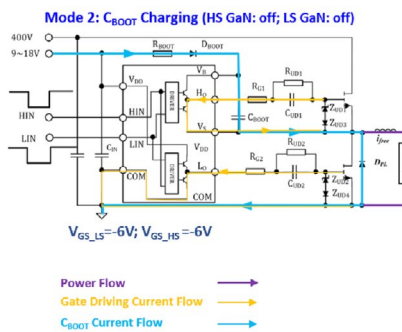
Mode 2: $C_{BOOT}$ Charging (HS GaN: off; LS GaN: off)

400V

9~18V

$R_{BOOT}$

$D_{BOOT}$

$V_{DD}$

$V_B$

$H_O$

$V_S$

HIN

LIN

$C_{IN}$

COM

$V_{DD}$

$L_O$

COM

$R_{UD1}$

$R_{G1}$

$C_{UD1}$

$C_{BOOT}$

$Z_{UD1}$

$Z_{UD3}$

$R_{UD2}$

$R_{G2}$

$C_{UD2}$

$Z_{UD2}$

$Z_{UD4}$

$i_{pw}$

$D_{FL}$

HIN

LIN

$V_{GS\_LS}$=-6V; $V_{GS\_HS}$=-6V

Power Flow

Gate Driving Current Flow

$C_{BOOT}$ Current Flow